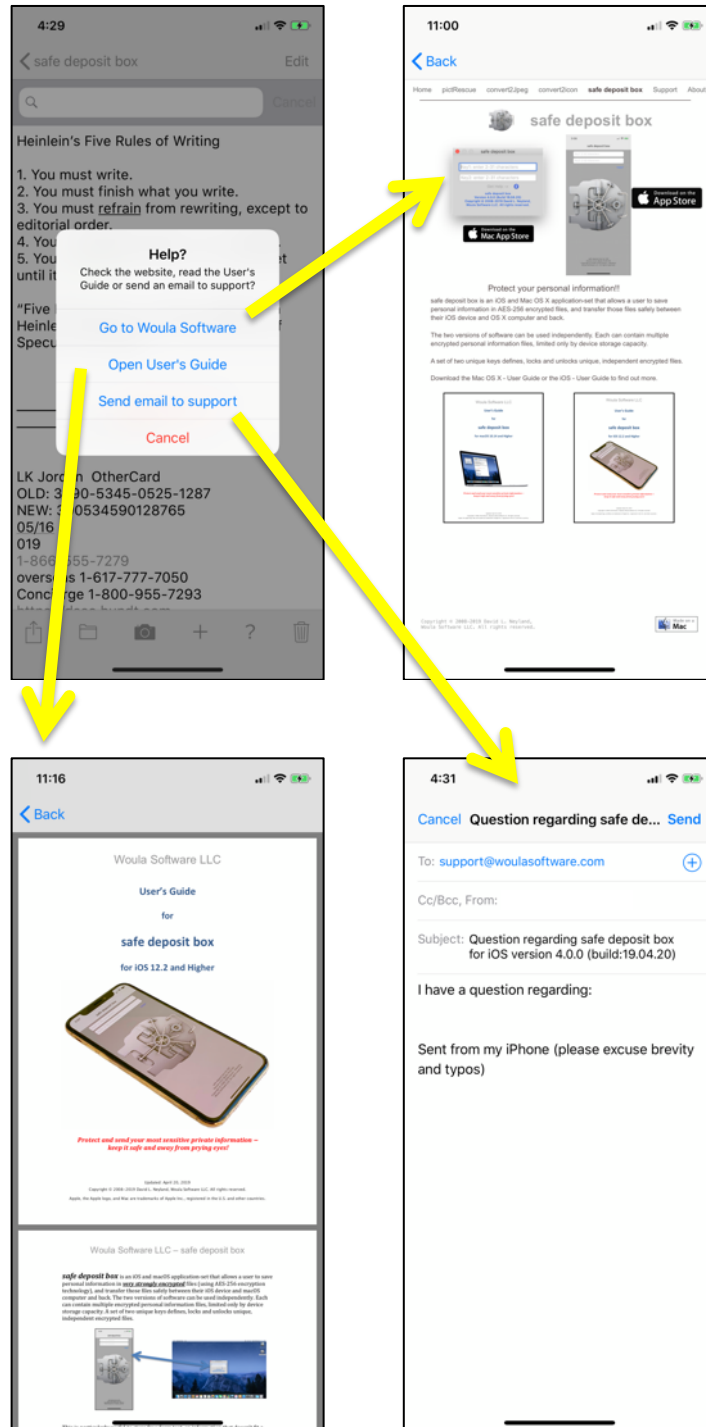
4:29

safe deposit box

Edit

Cancel

Heinlein's Five Rules of Writing

1. You must write.
2. You must finish what you write.
3. You must refrain from rewriting, except to editorial order.
4. You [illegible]
5. You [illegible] until it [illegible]

"Five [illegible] Heinle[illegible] Specu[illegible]

Help?

Check the website, read the User's Guide or send an email to support?

Go to Woula Software

Open User's Guide

Send email to support

Cancel

LK Jordan OtherCard
OLD: 3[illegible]90-5345-0525-1287
NEW: 3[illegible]0534590128765
05/16
019
1-866-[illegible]55-7279
overse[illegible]s 1-617-777-7050
Concierge 1-800-955-7293

11:00

Back

Home pictRescue convert2jpeg convert2icon safe deposit box Support About

safe deposit box

Download on the App Store

Download on the Mac App Store

Protect your personal information!!

safe deposit box is an iOS and Mac OS X application-set that allows a user to save personal information in AES-256 encrypted files, and transfer those files safely between their iOS device and OS X computer and back.

The two versions of software can be used independently. Each can contain multiple encrypted personal information files, limited only by device storage capacity.

A set of two unique keys defines, locks and unlocks unique, independent encrypted files.

Download the Mac OS X - User Guide or the iOS - User Guide to find out more.

Copyright © 2008-2019 David L. Weyland, Woula Software LLC. All rights reserved.

Made on a Mac

11:16

Back

Woula Software LLC

User's Guide

for

safe deposit box

for iOS 12.2 and Higher

Protect and send your most sensitive private information – keep it safe and away from prying eyes!

Updated: April 20, 2019

Woula Software LLC – safe deposit box

safe deposit box is an iOS and macOS application-set that allows a user to save personal information in very strongly encrypted files (using AES-256 encryption technology), and transfer those files safely between their iOS device and macOS computer and back. The two versions of software can be used independently. Each can contain multiple encrypted personal information files, limited only by device storage capacity. A set of two unique keys defines, locks and unlocks unique, independent encrypted files.

4:31

Cancel Question regarding safe de... Send

To: support@woulasoftware.com

Cc/Bcc, From:

Subject: Question regarding safe deposit box for iOS version 4.0.0 (build:19.04.20)

I have a question regarding:

Sent from my iPhone (please excuse brevity and typos)